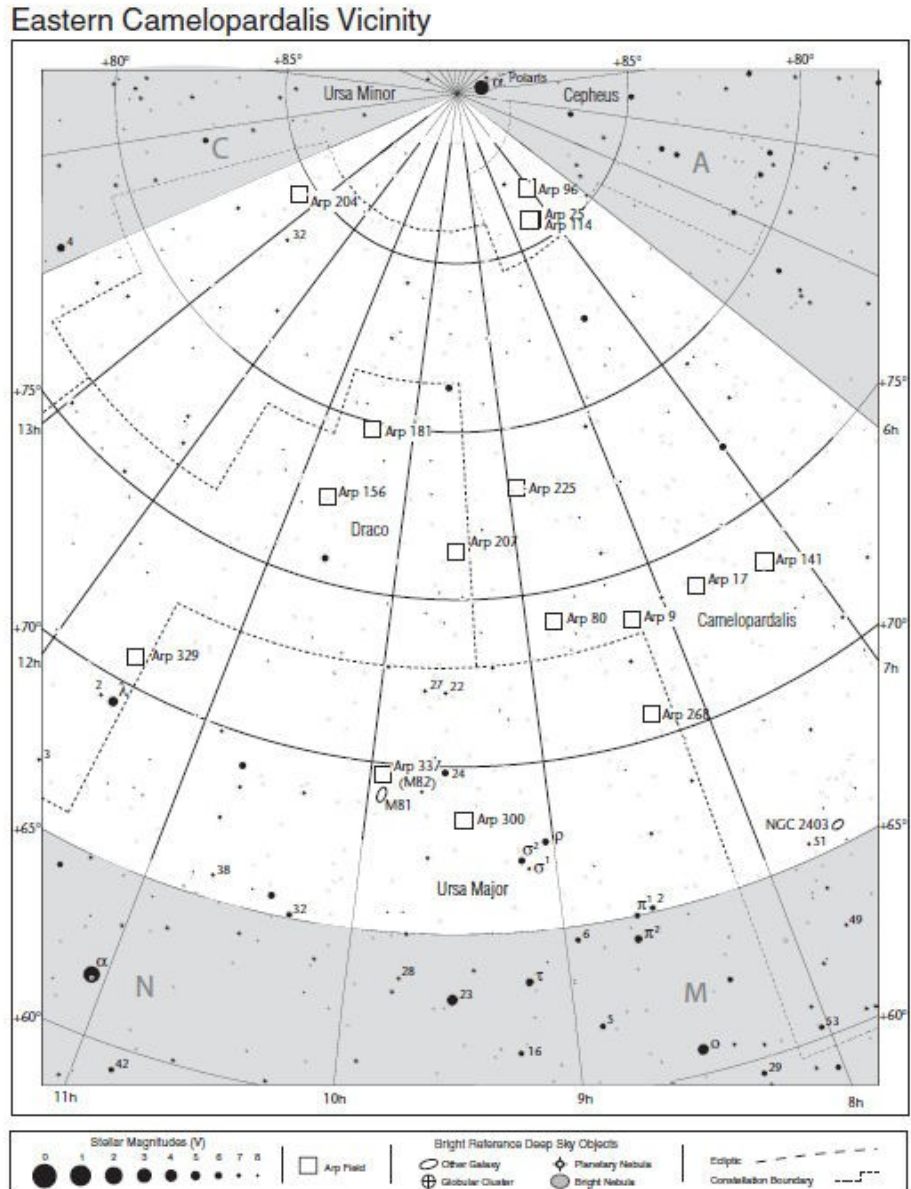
Eastern Camelopardalis Vicinity

+80° +85° α Polaris +85° +80°

Ursa Minor Cepheus

C A

Arp 204 Arp 96 Arp 25 Arp 114

32

4

+75° +75°

13h 6h

Arp 181

Arp 156 Arp 225

Draco

Arp 207 Arp 141

Arp 17

+70° Arp 80 Arp 9 Camelopardalis +70°

12h Arp 329 7h

2 1 27 22

Arp 268

3

Arp 337 (M82) 24

M81

+65° Arp 300 ρ NGC 2403 +65°

$\sigma^2$ $\sigma^1$ 51

38

Ursa Major

32 $\pi^1$ 2

6 $\pi^2$ 49

α

N 28 M

23 τ

+60° 5 53 +60°

16 o

42 29

11h 10h 9h 8h

Stellar Magnitudes (V)

0 1 2 3 4 5 6 7 8

Arp Field

Bright Reference Deep Sky Objects

Other Galaxy

Planetary Nebula

Globular Cluster

Bright Nebula

Ecliptic

Constellation Boundary